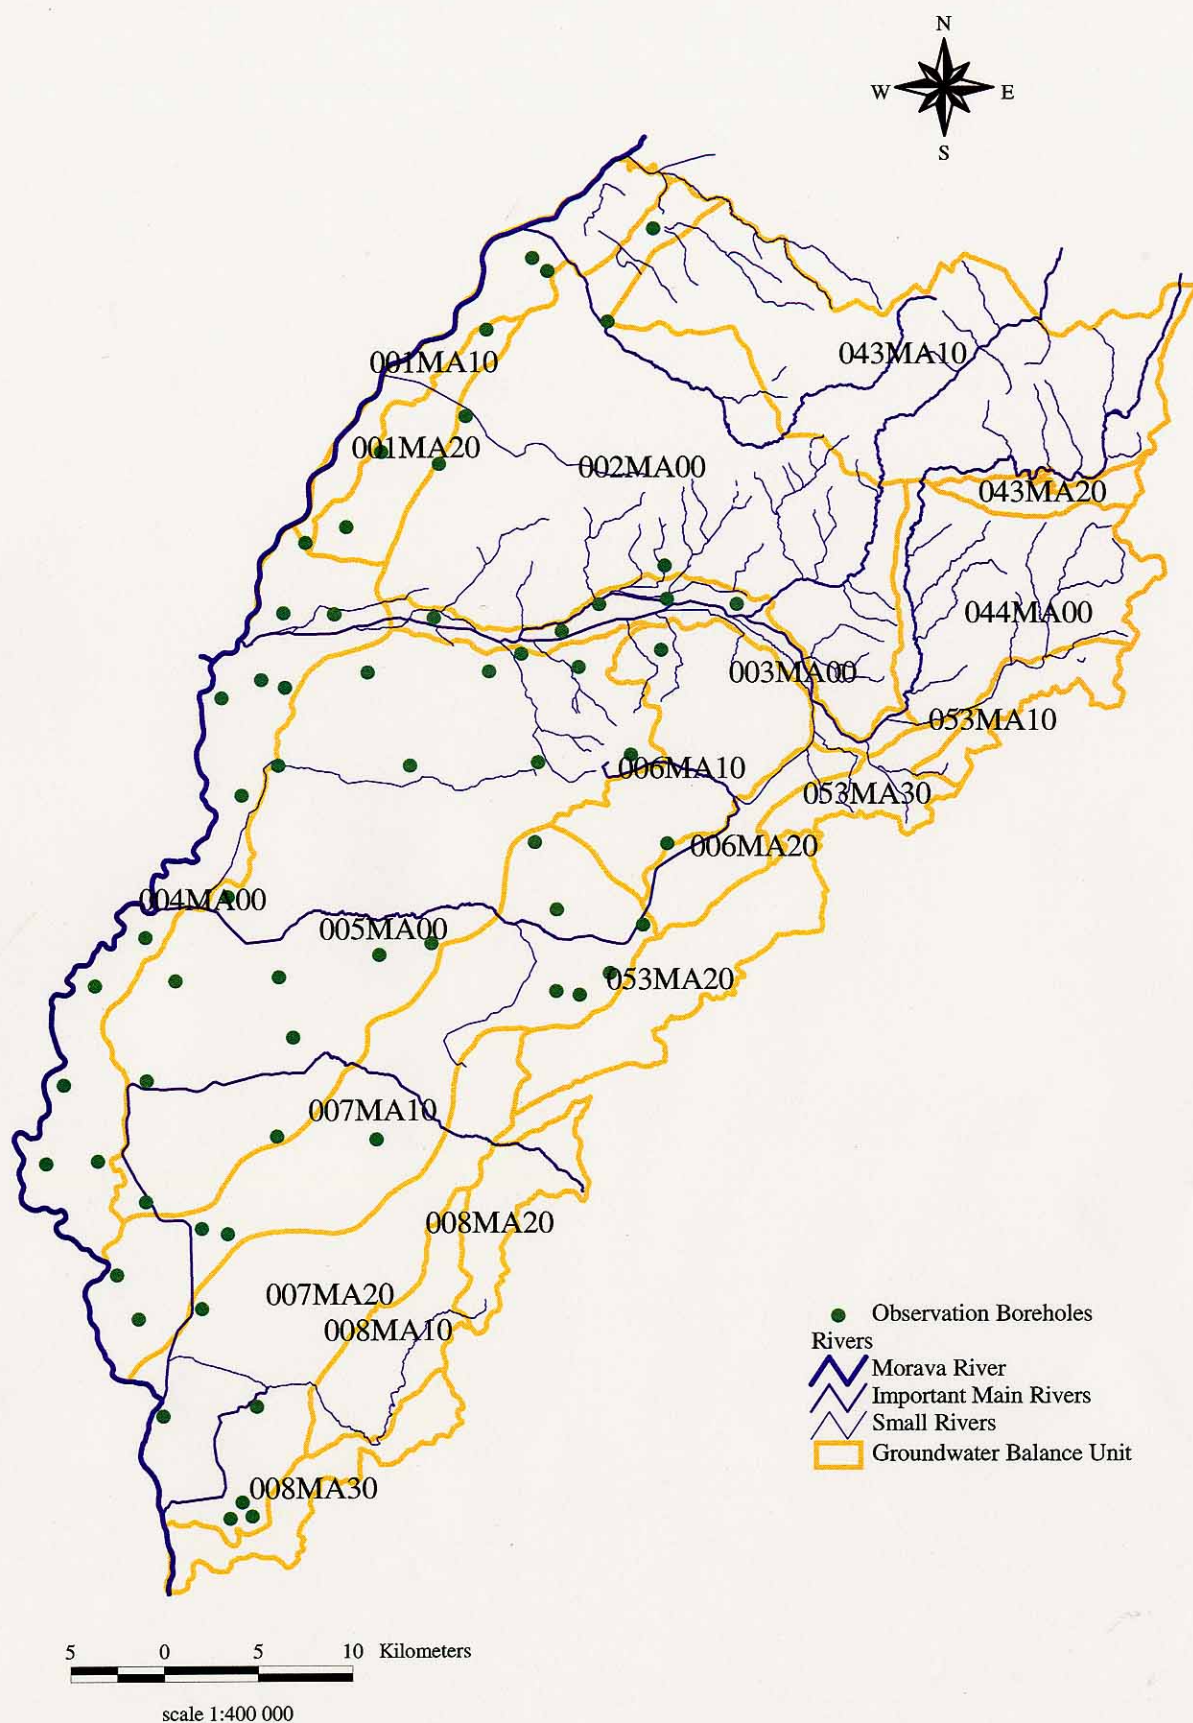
N
W
E
S

001MA10
043MA10
001MA20
002MA00
043MA20
044MA00
003MA00
053MA10
006MA10
053MA30
006MA20
004MA00
005MA00
053MA20
007MA10
008MA20
007MA20
008MA10
008MA30

Observation Boreholes
Rivers
Morava River
Important Main Rivers
Small Rivers
Groundwater Balance Unit

5 0 5 10 Kilometers

scale 1:400 000